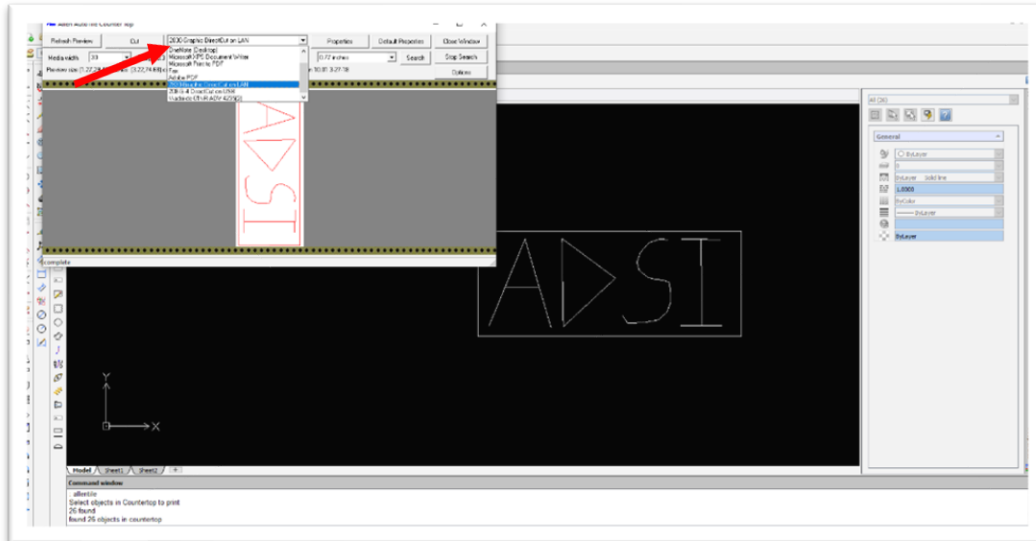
ADSI Auto 'n Counter top

Refresh Preview

Cut

2D30 Graphic DirectCut on LAN

Properties

Default Properties

Close Window

Media width

OneNote (Desktop)
Microsoft XPS Document Writer
Microsoft Print to PDF
Fax
Adobe PDF
2D30 Graphic DirectCut on LAN
2D30 Graphic DirectCut on USB
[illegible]

0.72 inches

Search

Stop Search

Preview size

Options

ADSI

complete

ADSI

Y

X

Model

Sheet1

Sheet2

All (26)

General

ByLayer

0

ByLayer — Solid line

1.0000

ByColor

——— ByLayer

ByLayer

Command window

_allentile
Select objects in Countertop to print
26 found
found 26 objects in countertop